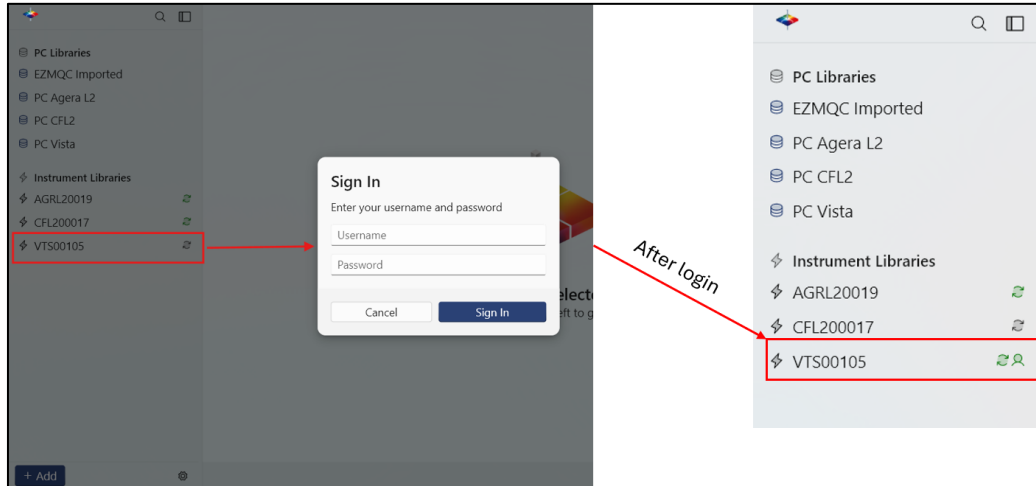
PC Libraries
EZMQC Imported
PC Agera L2
PC CFL2
PC Vista

Instrument Libraries
AGRL20019
CFL200017
VTS00105

+ Add

Sign In
Enter your username and password
Username
Password
Cancel
Sign In

electe
eft to g

After login

PC Libraries
EZMQC Imported
PC Agera L2
PC CFL2
PC Vista

Instrument Libraries
AGRL20019
CFL200017
VTS00105